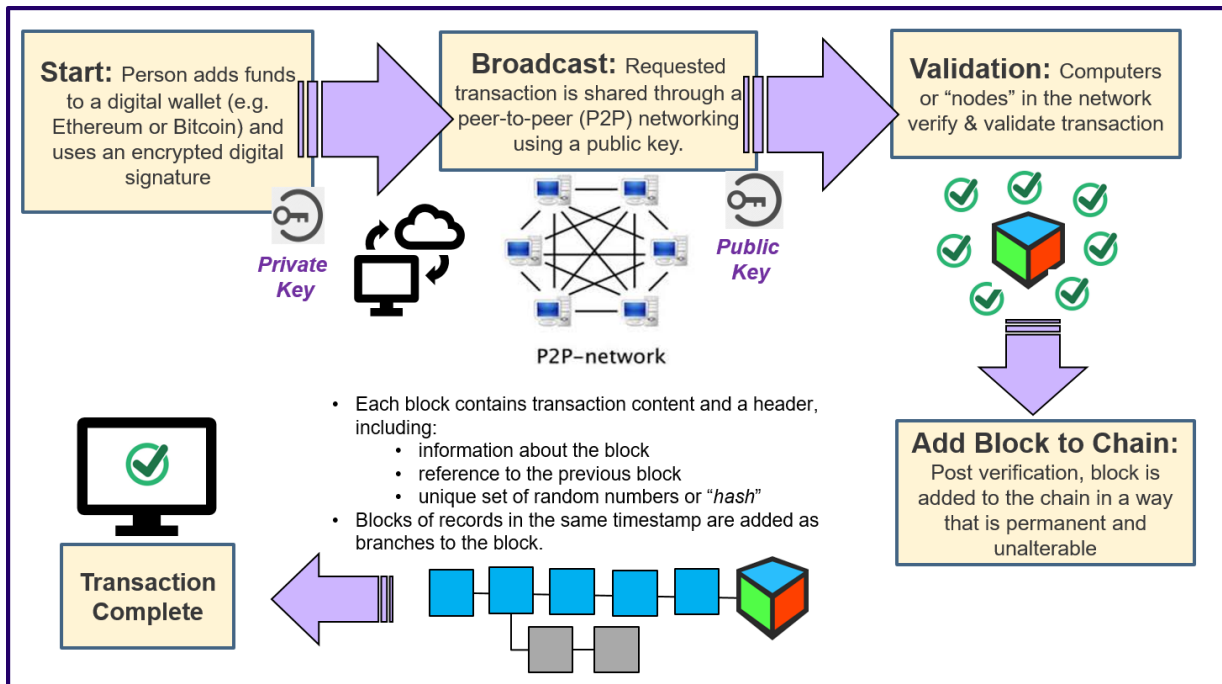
**Start:** Person adds funds to a digital wallet (e.g. Ethereum or Bitcoin) and uses an encrypted digital signature

Private Key

**Broadcast:** Requested transaction is shared through a peer-to-peer (P2P) networking using a public key.

P2P–network

Public Key

**Validation:** Computers or "nodes" in the network verify & validate transaction

**Add Block to Chain:** Post verification, block is added to the chain in a way that is permanent and unalterable

- Each block contains transaction content and a header, including:
  - information about the block
  - reference to the previous block
  - unique set of random numbers or "*hash*"
- Blocks of records in the same timestamp are added as branches to the block.

**Transaction Complete**